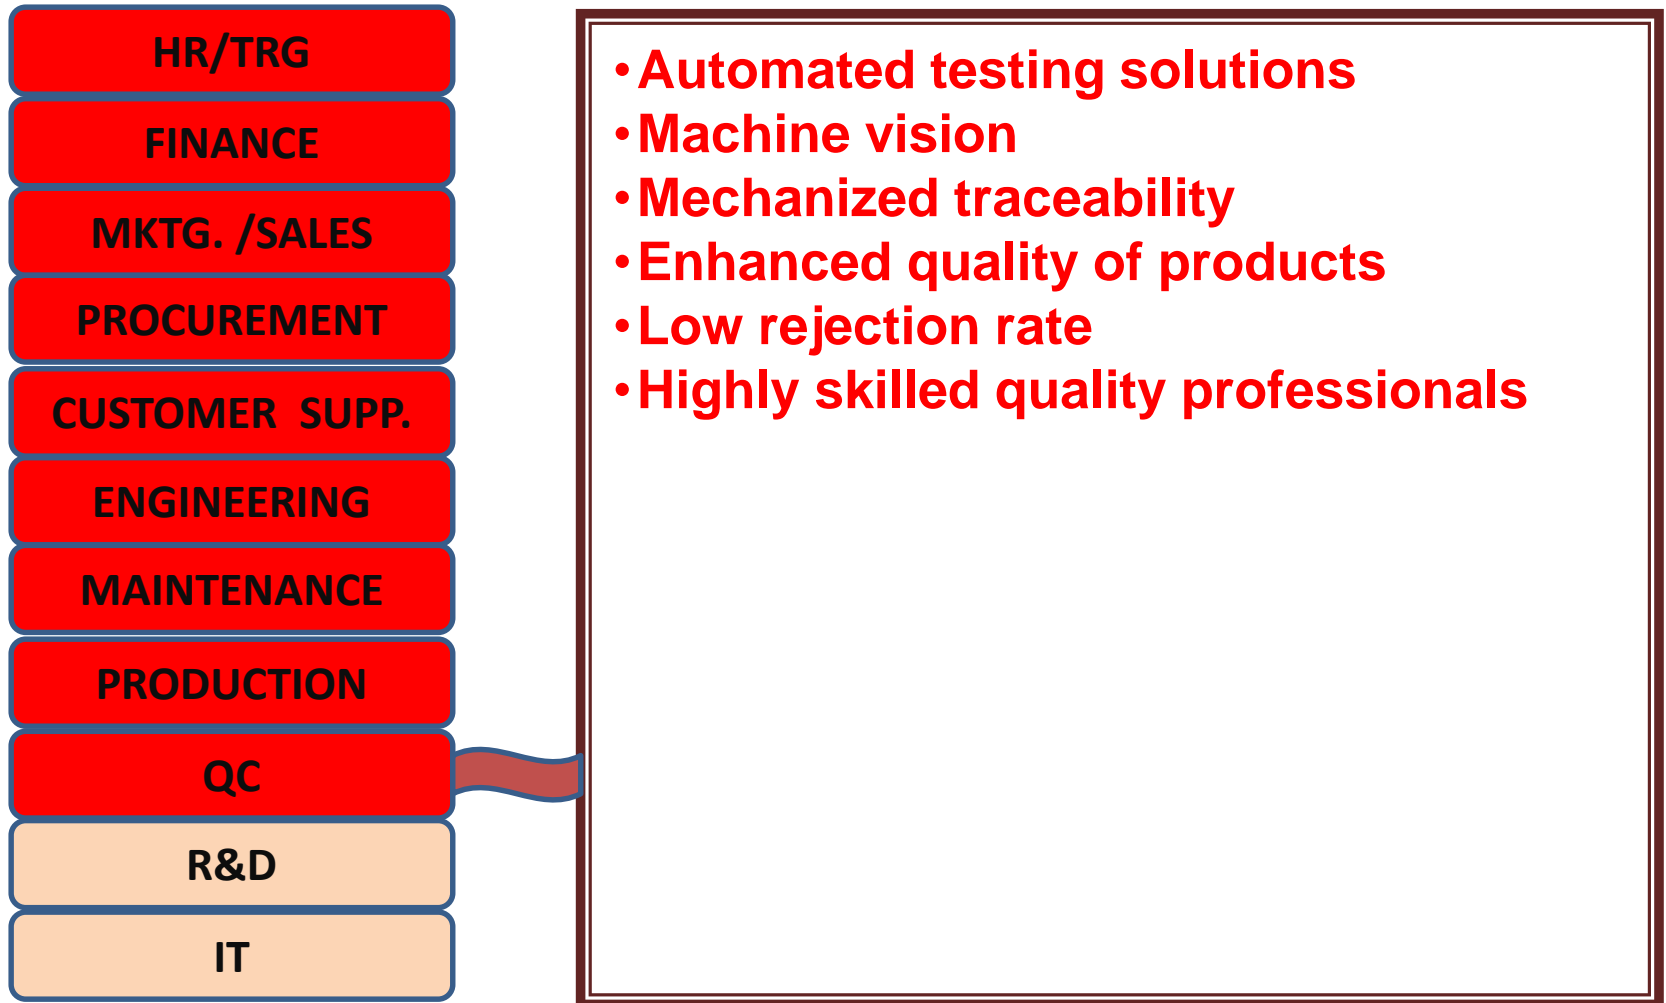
HR/TRG

FINANCE

MKTG. /SALES

PROCUREMENT

CUSTOMER SUPP.

ENGINEERING

MAINTENANCE

PRODUCTION

QC

R&D

IT

•Automated testing solutions
•Machine vision
•Mechanized traceability
•Enhanced quality of products
•Low rejection rate
•Highly skilled quality professionals